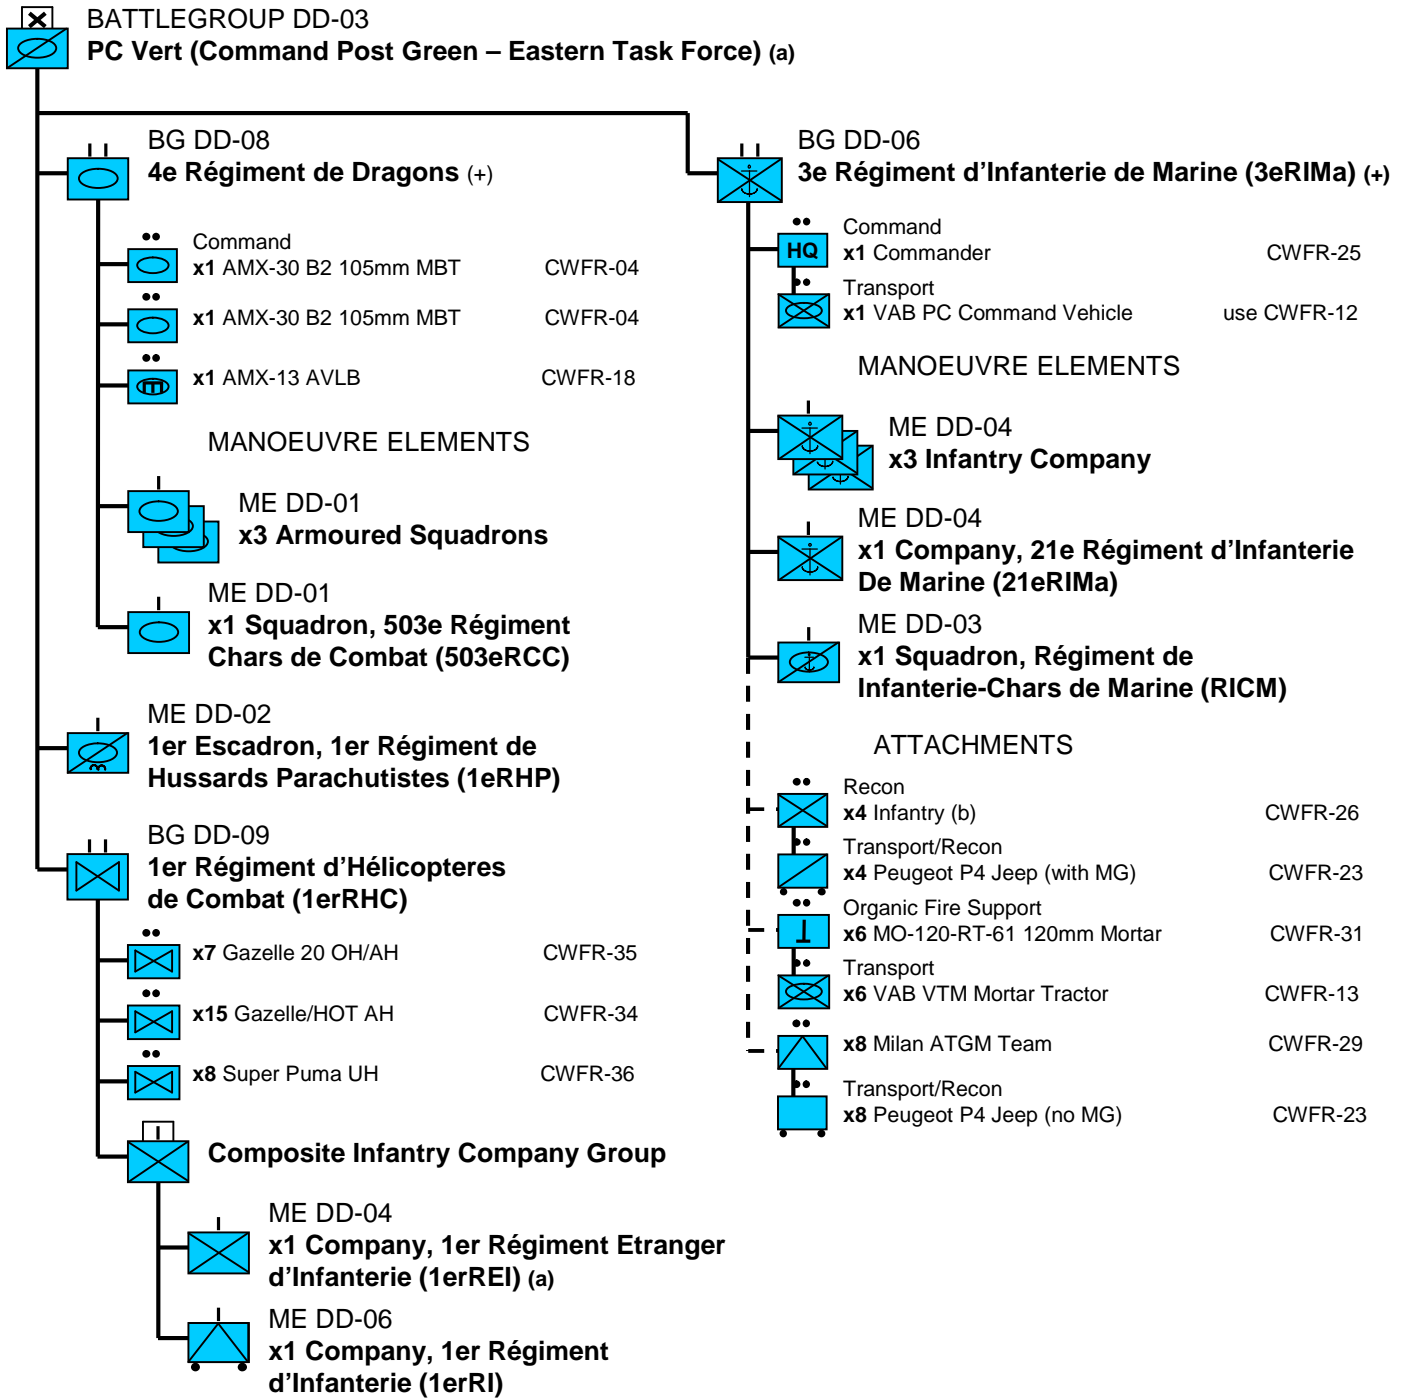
BATTLEGROUP DD-03
PC Vert (Command Post Green – Eastern Task Force) (a)

BG DD-08
4e Régiment de Dragons (+)

Command
x1 AMX-30 B2 105mm MBT CWFR-04
x1 AMX-30 B2 105mm MBT CWFR-04
x1 AMX-13 AVLB CWFR-18

MANOEUVRE ELEMENTS

ME DD-01
x3 Armoured Squadrons

ME DD-01
x1 Squadron, 503e Régiment Chars de Combat (503eRCC)

ME DD-02
1er Escadron, 1er Régiment de Hussards Parachutistes (1eRHP)

BG DD-09
1er Régiment d'Hélicopteres de Combat (1erRHC)

x7 Gazelle 20 OH/AH CWFR-35
x15 Gazelle/HOT AH CWFR-34
x8 Super Puma UH CWFR-36

Composite Infantry Company Group

ME DD-04
x1 Company, 1er Régiment Etranger d'Infanterie (1erREI) (a)

ME DD-06
x1 Company, 1er Régiment d'Infanterie (1erRI)

BG DD-06
3e Régiment d'Infanterie de Marine (3eRIMa) (+)

HQ
Command
x1 Commander CWFR-25
Transport
x1 VAB PC Command Vehicle use CWFR-12

MANOEUVRE ELEMENTS

ME DD-04
x3 Infantry Company

ME DD-04
x1 Company, 21e Régiment d'Infanterie De Marine (21eRIMa)

ME DD-03
x1 Squadron, Régiment de Infanterie-Chars de Marine (RICM)

ATTACHMENTS

Recon
x4 Infantry (b) CWFR-26
Transport/Recon
x4 Peugeot P4 Jeep (with MG) CWFR-23
Organic Fire Support
x6 MO-120-RT-61 120mm Mortar CWFR-31
Transport
x6 VAB VTM Mortar Tractor CWFR-13
x8 Milan ATGM Team CWFR-29
Transport/Recon
x8 Peugeot P4 Jeep (no MG) CWFR-23